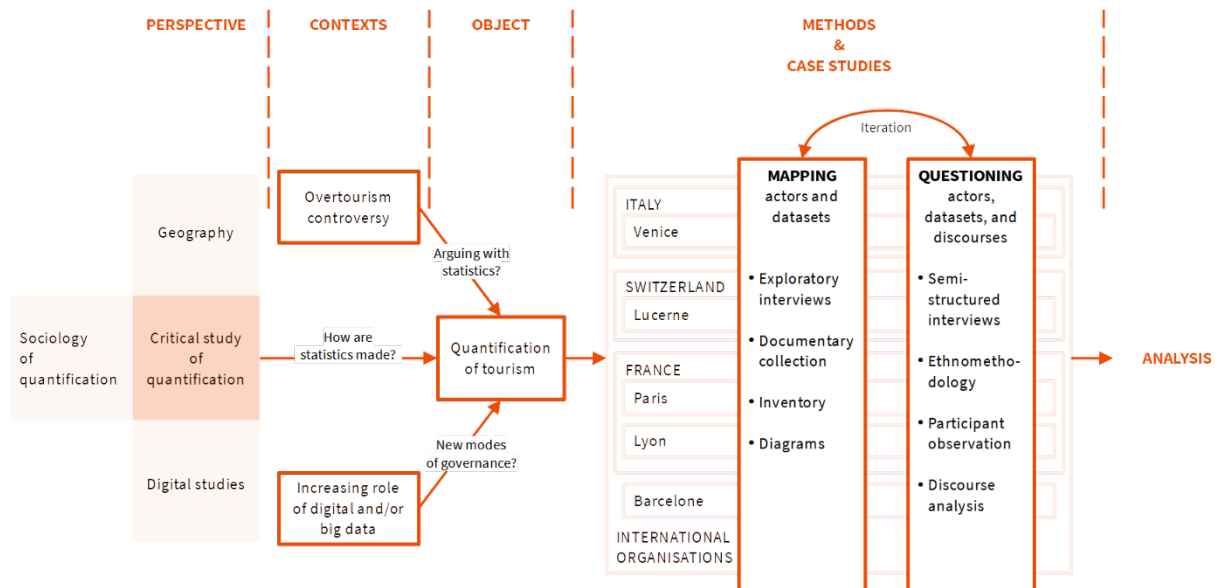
PERSPECTIVE

CONTEXTS

OBJECT

METHODS & CASE STUDIES

Iteration

Geography

Sociology of quantification

Critical study of quantification

Digital studies

Overtourism controversy

Arguing with statistics?

How are statistics made?

Quantification of tourism

New modes of governance?

Increasing role of digital and/or big data

ITALY

Venice

SWITZERLAND

Lucerne

FRANCE

Paris

Lyon

Barcelone

INTERNATIONAL ORGANISATIONS

MAPPING actors and datasets

• Exploratory interviews

• Documentary collection

• Inventory

• Diagrams

QUESTIONING actors, datasets, and discourses

• Semi-structured interviews

• Ethnomethodology

• Participant observation

• Discourse analysis

ANALYSIS